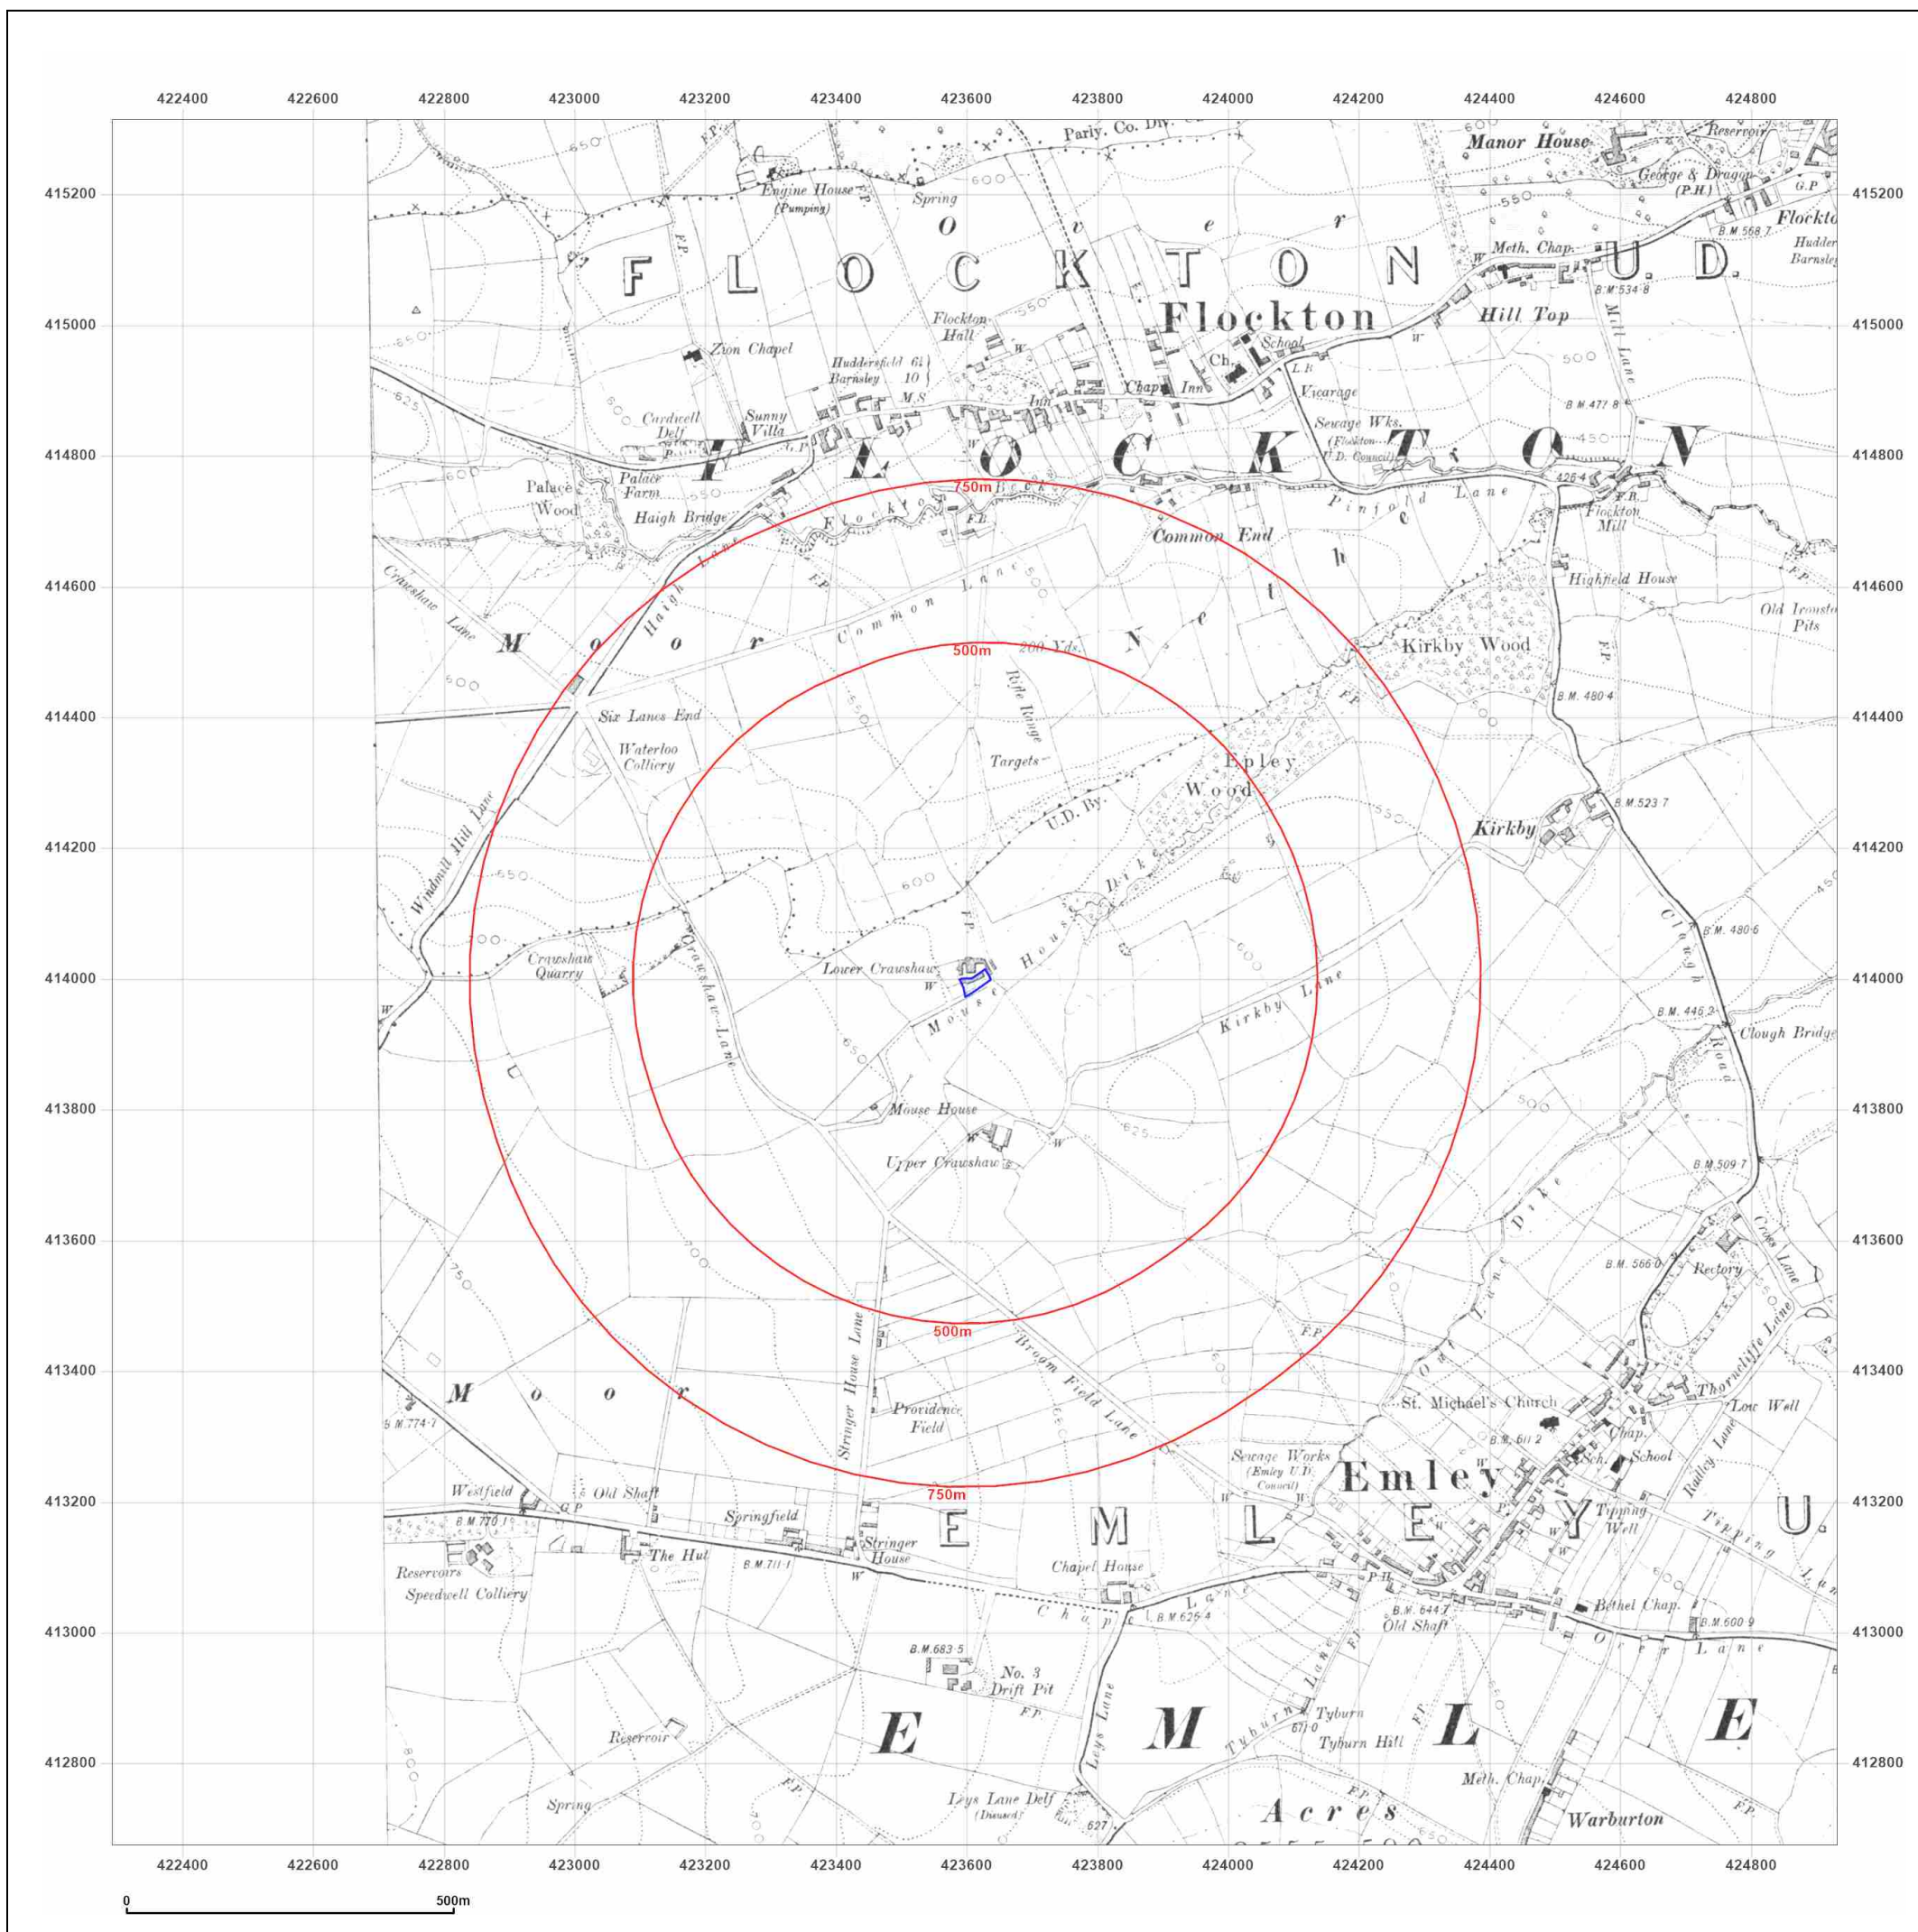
422400 422600 422800 423000 423200 423400 423600 423800 424000 424200 424400 424600 424800

415200
415000
414800
414600
414400
414200
414000
413800
413600
413400
413200
413000
412800

Pariy. Co. Div.
Manor House
Reservoir
George & Dragon (P.H.)
G.P.
Flockto
B.M. 568·7
Hudder Barnsley
Engine House (Pumping)
Spring
600
550
650
O v e r
F L O C K T O N U.D.
Meth. Chap.
B.M. 534·8
Hill Top
Mill Lane
Flockton
Flockton Hall
Zion Chapel
Huddersfield 61 Barnsley 10
M.S.
Ch.
School
Chap.
Inn
Inn
L.B.
Vicarage
500
B.M. 477·8
Sewage Wks. (Flockton U.D. Council)
Cardwell Delf
Sunny Villa
G.P.
625
F L O C K T O N
450
426·4
Palace Wood
Palace Farm
Haigh Bridge
750m
Flockton Beck
F.B.
Pinfold Lane
F.B.
Flockton Mill
Common End
Nether
Highfield House
Crawshaw Lane
Haigh Lane
Common Lane
M o o r
F.P.
Old Ironsto Pits
500m
200 Yds.
Rifle Range
Kirkby Wood
600
B.M. 480·4
Six Lanes End
Waterloo Colliery
Targets
Epley Wood
U.D. By.
B.M. 523·7
Kirkby
Windmill Hill Lane
550
Dike
Clough Road
B.M. 480·6
Crawshaw Quarry
Crawshaw Lane
Lower Crawshaw
W
Mouse House
Kirkby Lane
B.M. 446·2
Clough Bridge
650
Mouse House
Upper Crawshaw
625
500
B.M. 509·7
Oak Lane Dike
Cross Lane
B.M. 566·0
Rectory
700
750
500m
Thornecliffe Lane
Stringer House Lane
Broom Field Lane
F.P.
M o o r
Providence Field
St. Michael's Church
Low Well
B.M. 774·7
B.M. 611·2
Chap.
School
Railey Lane
Sewage Works (Emley U.D. Council)
750m
Emley
Westfield
Old Shaft
G.P.
B.M. 770·1
Springfield
E M L E Y U
Tipping Well
Tipping Lane
The Hut
Stringer House
B.M. 711·1
Reservoirs
Speedwell Colliery
Chapel House
Chapel Lane
B.M. 625·4
B.M. 644·7
Old Shaft
Bethel Chap.
B.M. 600·9
Ouer Lane
B.M. 683·5
No. 3 Drift Pit
F.P.
Tyburn Lane
Leys Lane
Tyburn
671·0
Tyburn Hill
Reservoir
800
E M L E
Meth. Chap.
Spring
Leys Lane Delf (Disused)
627
Acres
Warburton
F.P.

0 500m